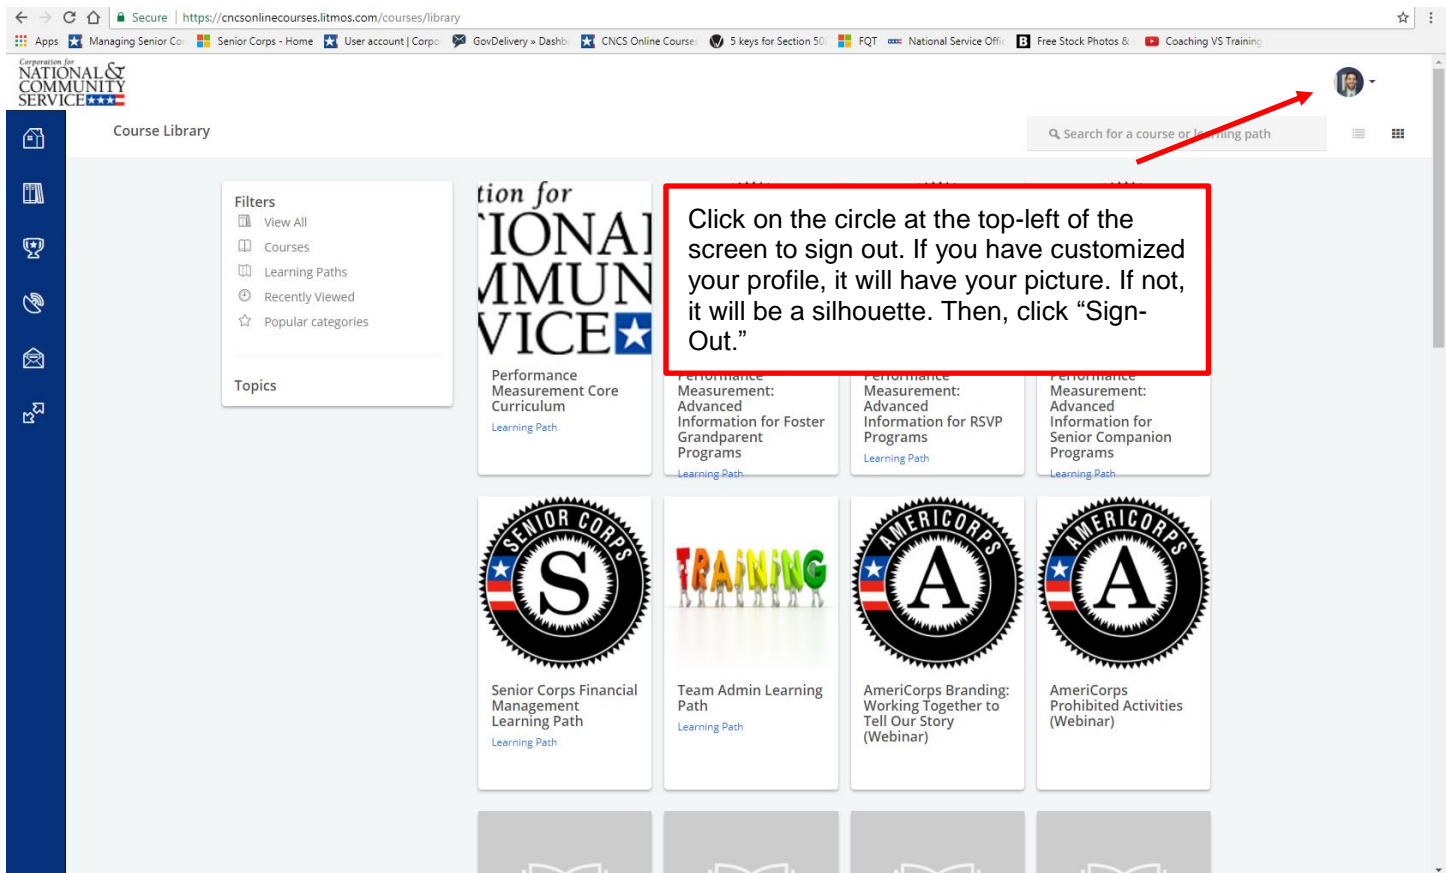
Secure | https://cncsonlinecourses.litmos.com/courses/library

Apps Managing Senior Co Senior Corps - Home User account | Corpo GovDelivery » Dashb CNCS Online Course 5 keys for Section 50 FQT National Service Offi Free Stock Photos & Coaching VS Training

Corporation for NATIONAL & COMMUNITY SERVICE

Course Library

Search for a course or learning path

Filters
View All
Courses
Learning Paths
Recently Viewed
Popular categories

Topics

Click on the circle at the top-left of the screen to sign out. If you have customized your profile, it will have your picture. If not, it will be a silhouette. Then, click “Sign-Out.”

tion for IONAL MMUN VICE

Performance Measurement Core Curriculum
Learning Path

Performance Measurement: Advanced Information for Foster Grandparent Programs
Learning Path

Performance Measurement: Advanced Information for RSVP Programs
Learning Path

Performance Measurement: Advanced Information for Senior Companion Programs
Learning Path

SENIOR CORPS S

Senior Corps Financial Management Learning Path
Learning Path

TRAINING

Team Admin Learning Path
Learning Path

AMERICORPS A

AmeriCorps Branding: Working Together to Tell Our Story (Webinar)

AMERICORPS A

AmeriCorps Prohibited Activities (Webinar)